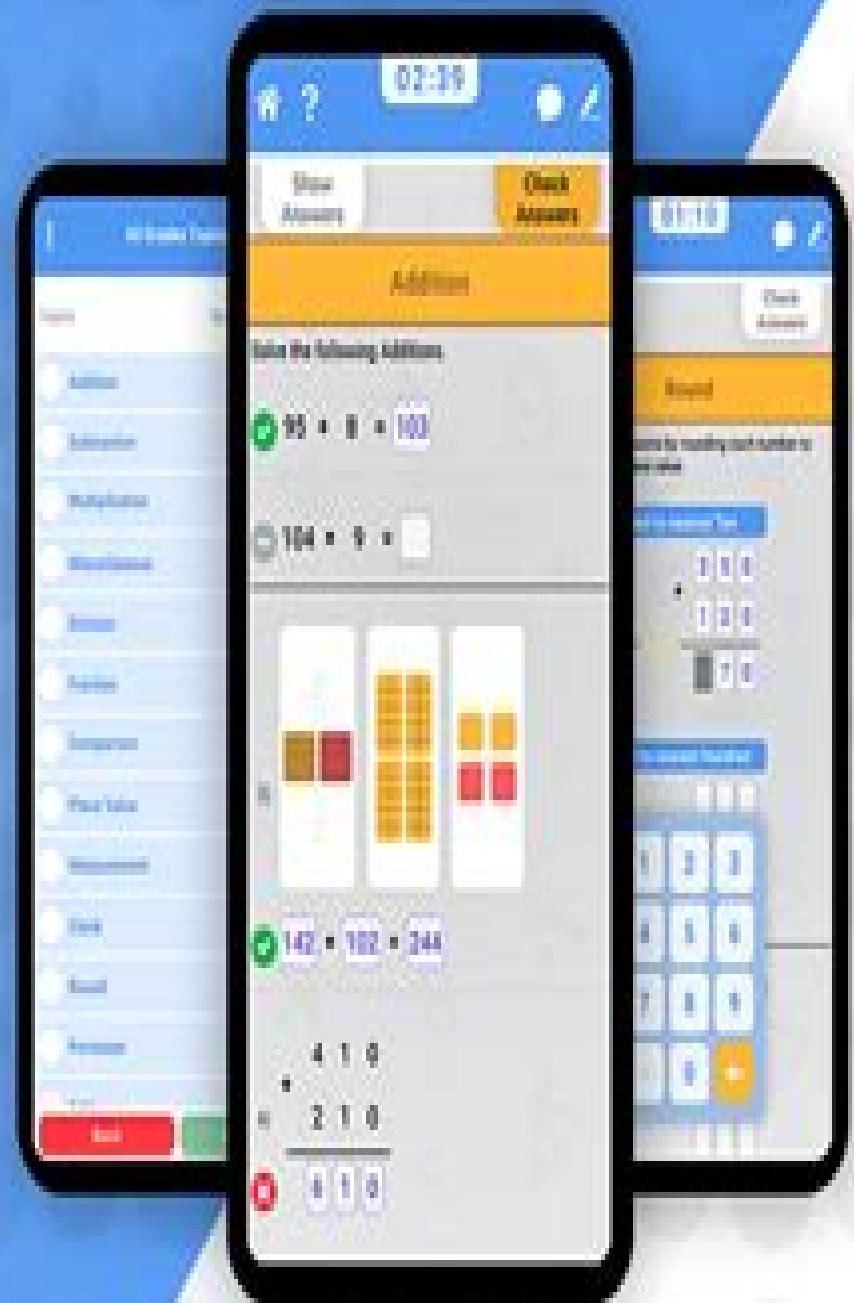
02:39

Show Answers

Check Answers

Addition

Solve the following Additions

95 + 8 = 103

104 + 9 =

142 + 102 = 244

4 1 0

+

2 1 0

4 1 0

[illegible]

Addition

Subtraction

Multiplication

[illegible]

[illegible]

Fraction

Comparison

Place Value

Measurement

Clock

Round

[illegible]

Back

01:10

Check Answers

Round

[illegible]

3 5 0

1 2 0

7 0

1 2 3

4 5 6

7 8 9

0